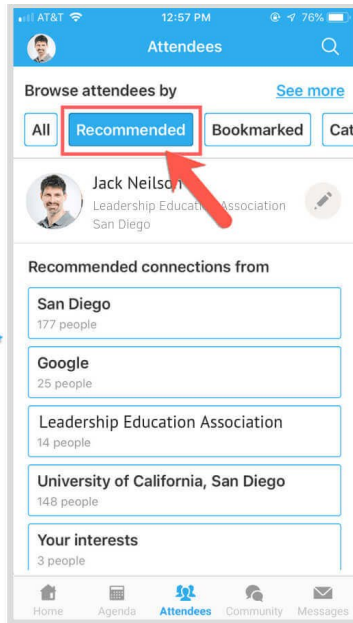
AT&T 12:57 PM 76%

Attendees

Browse attendees by See more

All Recommended Bookmarked Cat

Jack Neilson
Leadership Education Association
San Diego

Recommended connections from

San Diego
177 people

Google
25 people

Leadership Education Association
14 people

University of California, San Diego
148 people

Your interests
3 people

Home Agenda Attendees Community Messages